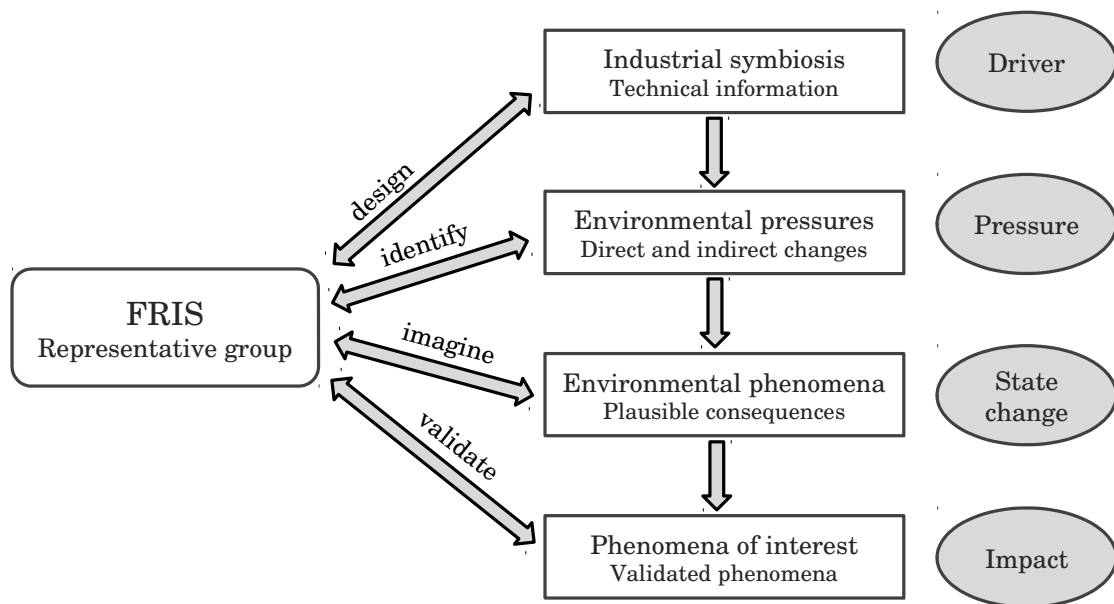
Industrial symbiosis
Technical information

Driver

design

identify

Environmental pressures
Direct and indirect changes

Pressure

FRIS
Representative group

imagine

Environmental phenomena
Plausible consequences

State change

validate

Phenomena of interest
Validated phenomena

Impact